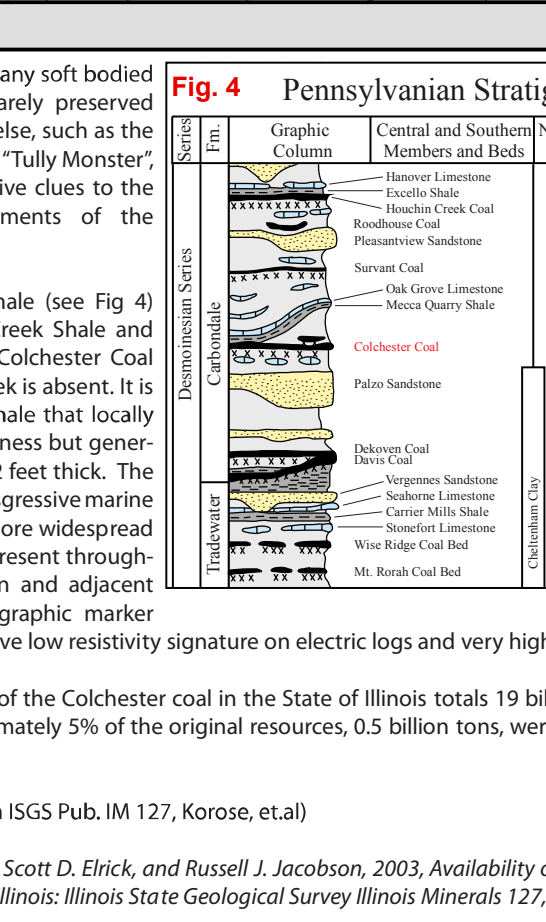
any soft bodied arely preserved else, such as the "Tully Monster", ive clues to the ments of the

hale (see Fig 4) reek Shale and Colchester Coal k is absent. It is hale that locally ness but generally 2 feet thick. The gressive marine ore widespread resent through n and adjacent graphic marker

**Fig. 4** Pennsylvanian Stratig

| Series | Fm. | Graphic Column | Central and Southern Members and Beds | N |
|---|---|---|---|---|
| Desmoinesian Series | Carbondale | | Hanover Limestone | |
| | | | Excello Shale | |
| | | | Houchin Creek Coal | |
| | | | Roodhouse Coal | |
| | | | Pleasantview Sandstone | |
| | | | Survant Coal | |
| | | | Oak Grove Limestone | |
| | | | Mecca Quarry Shale | |
| | | | Colchester Coal | |
| | | | Palzo Sandstone | |
| | | | Dekoven Coal | |
| | | | Davis Coal | |
| | Tradewater | | Vergennes Sandstone | Cheltenham Clay |
| | | | Seahorne Limestone | |
| | | | Carrier Mills Shale | |
| | | | Stonefort Limestone | |
| | | | Wise Ridge Coal Bed | |
| | | | Mt. Rorah Coal Bed | |

ve low resistivity signature on electric logs and very high

of the Colchester coal in the State of Illinois totals 19 bil mately 5% of the original resources, 0.5 billion tons, wer

n ISGS Pub. IM 127, Korose, et.al)

Scott D. Elrick, and Russell J. Jacobson, 2003, Availability o Illinois: Illinois State Geological Survey Illinois Minerals 127,